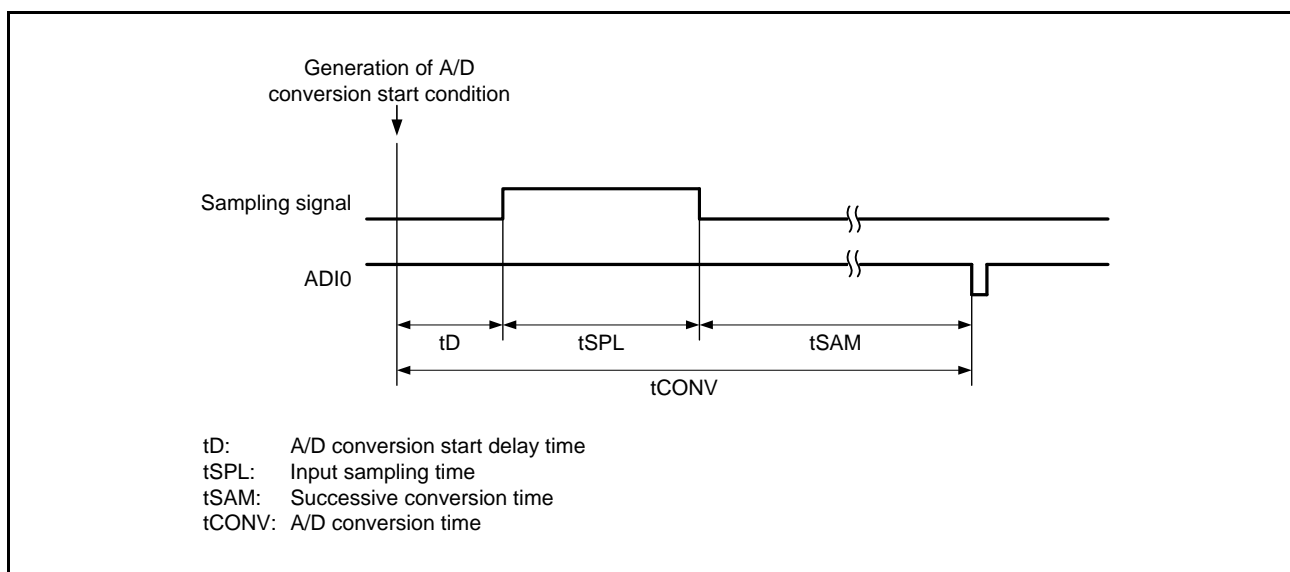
Generation of A/D conversion start condition

Sampling signal

ADI0

tD

tSPL

tSAM

tCONV

tD: A/D conversion start delay time
tSPL: Input sampling time
tSAM: Successive conversion time
tCONV: A/D conversion time